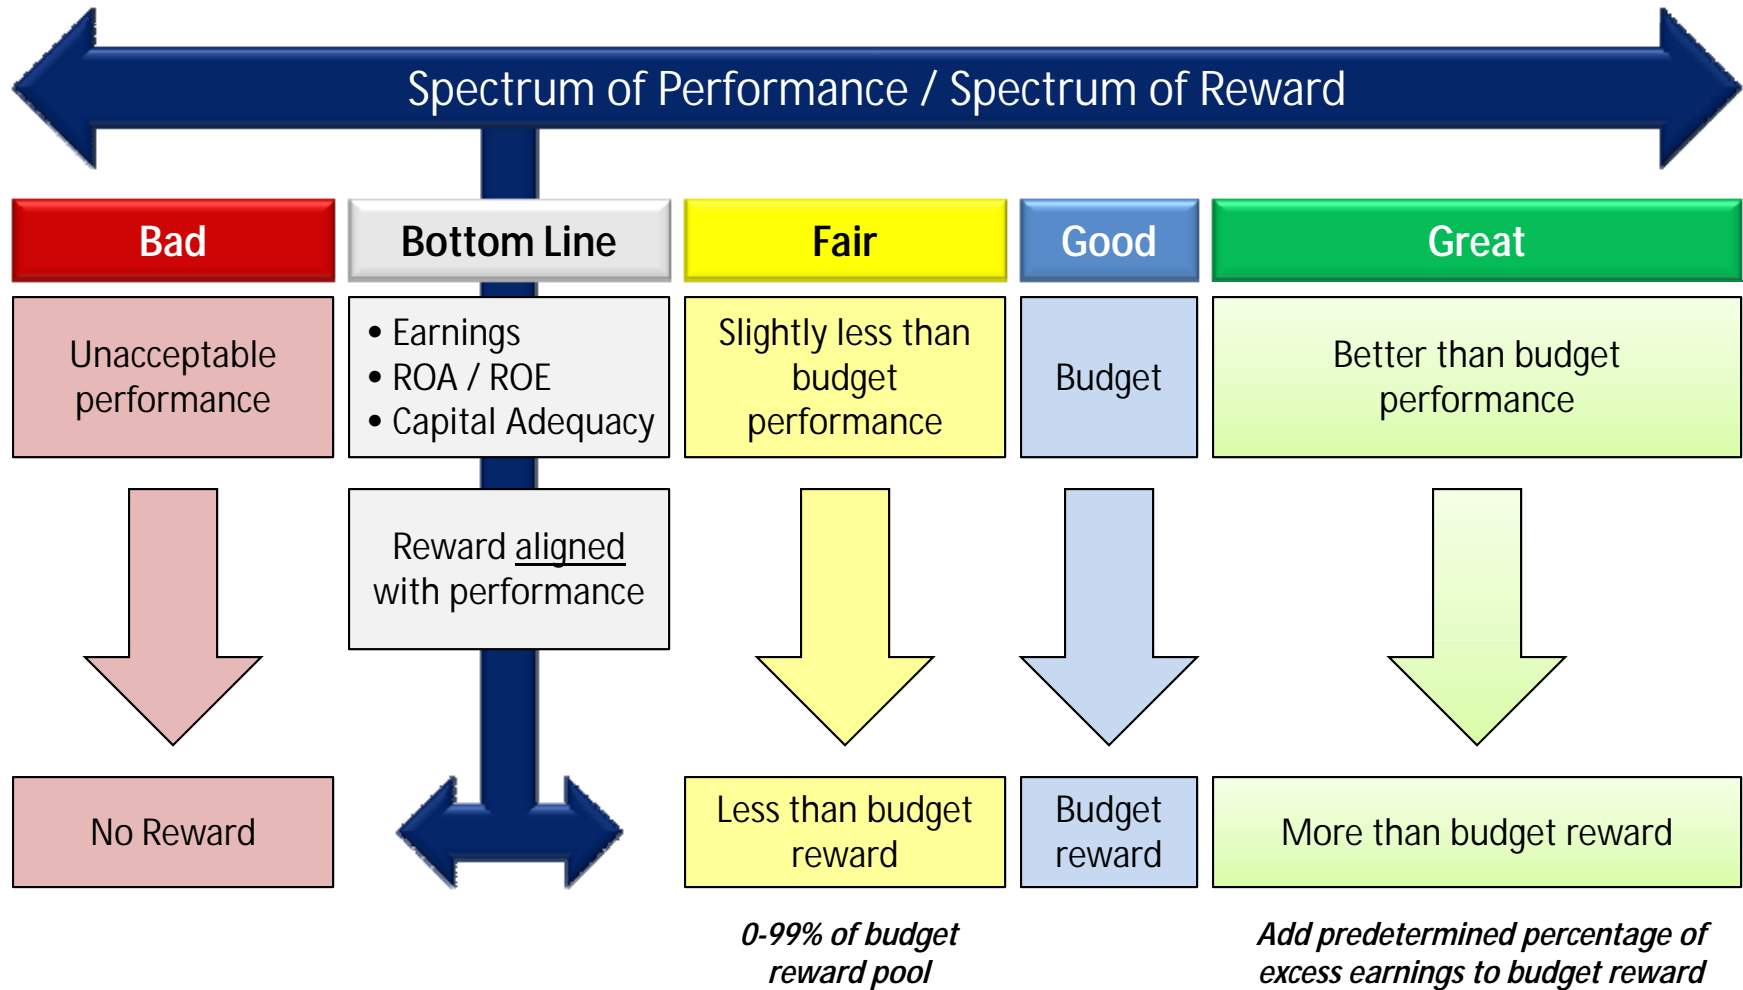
Spectrum of Performance / Spectrum of Reward

Bad

Unacceptable performance

No Reward

Bottom Line

• Earnings
• ROA / ROE
• Capital Adequacy

Reward aligned with performance

Fair

Slightly less than budget performance

Less than budget reward

0-99% of budget reward pool

Good

Budget

Budget reward

Great

Better than budget performance

More than budget reward

Add predetermined percentage of excess earnings to budget reward